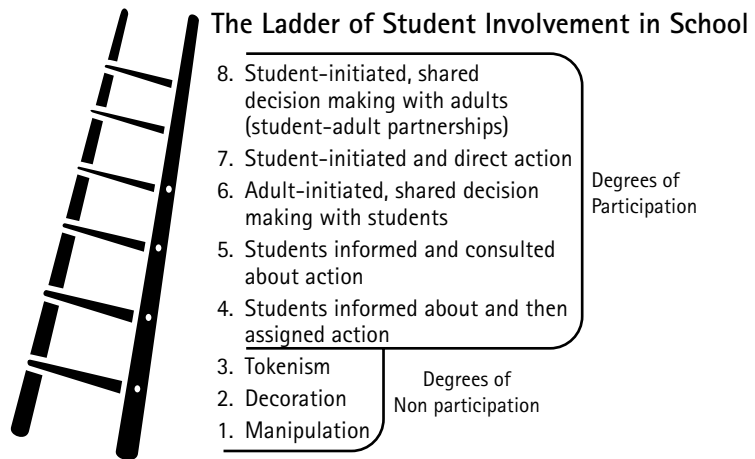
The Ladder of Student Involvement in School

8. Student-initiated, shared decision making with adults (student-adult partnerships)

7. Student-initiated and direct action

6. Adult-initiated, shared decision making with students

5. Students informed and consulted about action

4. Students informed about and then assigned action

Degrees of Participation

3. Tokenism

2. Decoration

1. Manipulation

Degrees of Non participation